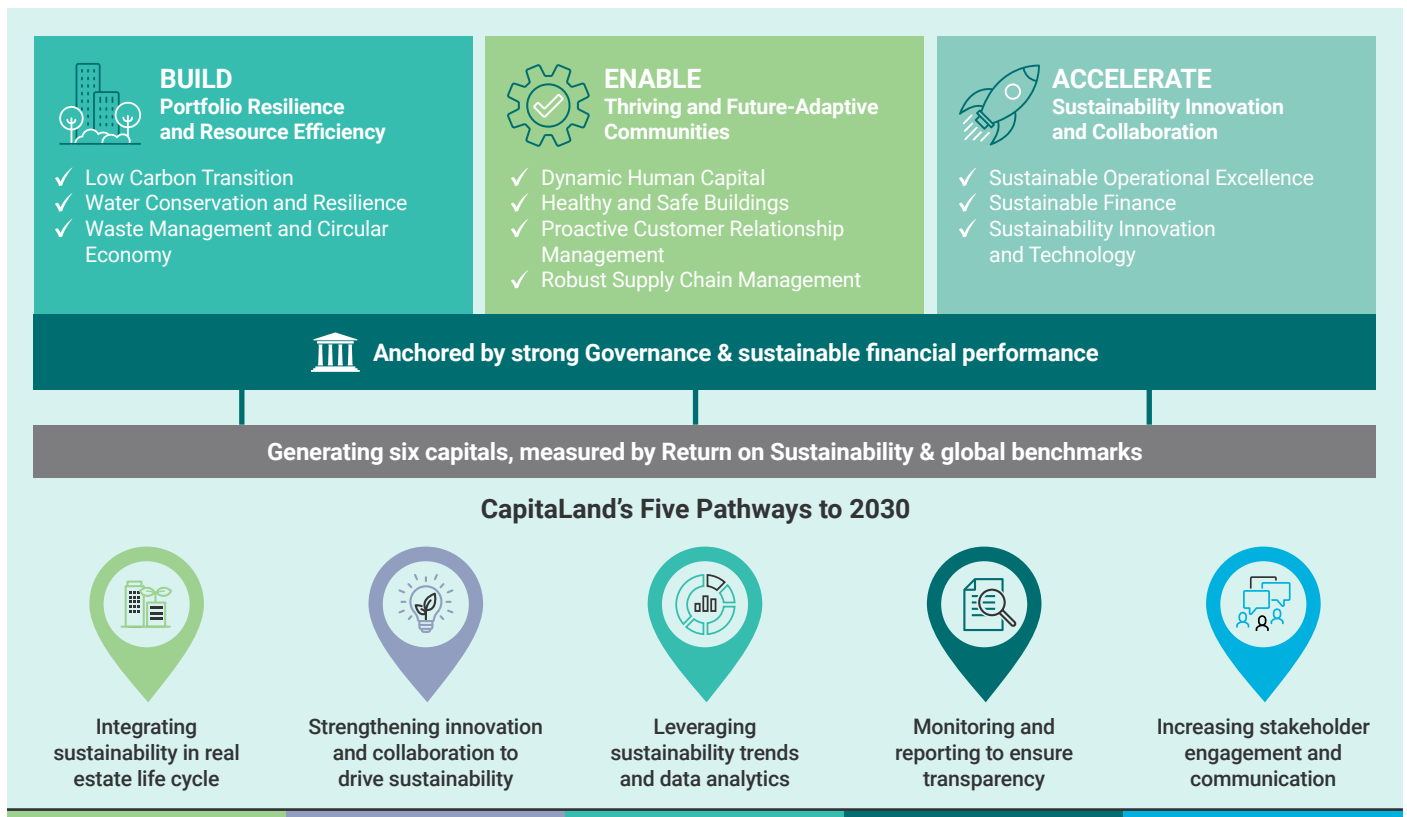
BUILD
Portfolio Resilience and Resource Efficiency

✓ Low Carbon Transition
✓ Water Conservation and Resilience
✓ Waste Management and Circular Economy

ENABLE
Thriving and Future-Adaptive Communities

✓ Dynamic Human Capital
✓ Healthy and Safe Buildings
✓ Proactive Customer Relationship Management
✓ Robust Supply Chain Management

ACCELERATE
Sustainability Innovation and Collaboration

✓ Sustainable Operational Excellence
✓ Sustainable Finance
✓ Sustainability Innovation and Technology

Anchored by strong Governance & sustainable financial performance

Generating six capitals, measured by Return on Sustainability & global benchmarks

CapitaLand's Five Pathways to 2030

Integrating sustainability in real estate life cycle

Strengthening innovation and collaboration to drive sustainability

Leveraging sustainability trends and data analytics

Monitoring and reporting to ensure transparency

Increasing stakeholder engagement and communication